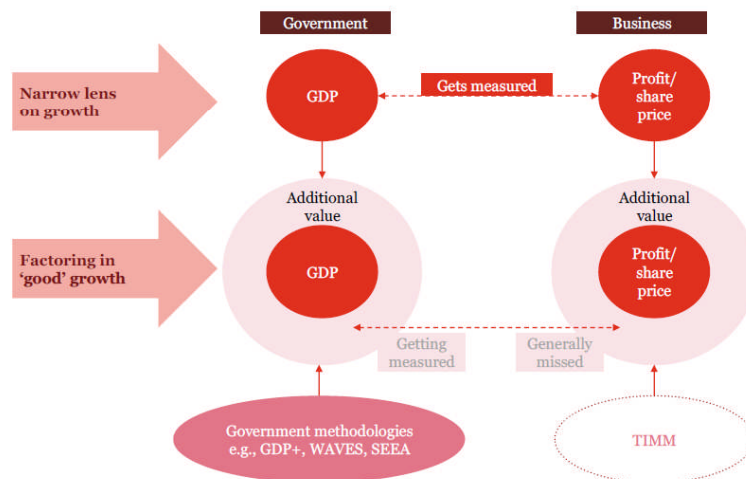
Government

Business

Narrow lens on growth

GDP

Gets measured

Profit/ share price

Additional value

GDP

Additional value

Profit/ share price

Factoring in 'good' growth

Getting measured

Generally missed

Government methodologies e.g., GDP+, WAVES, SEEA

TIMM